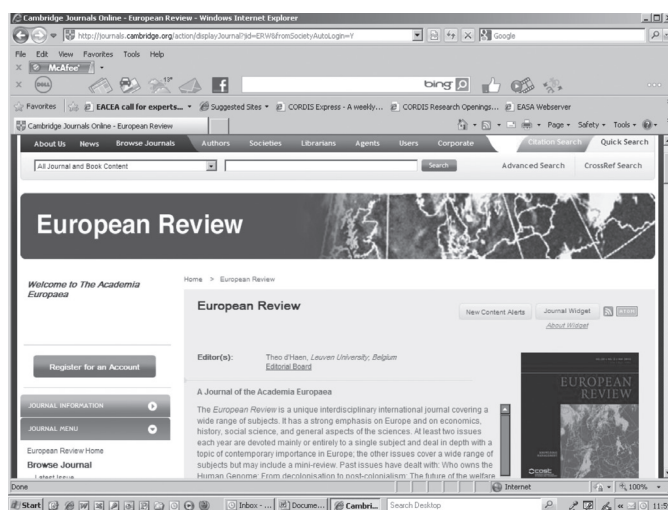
Cambridge Journals Online - European Review - Windows Internet Explorer

http://journals.cambridge.org/action/displayJournal?jid=ERW&fromSocietyAutoLogin=Y

Google

File Edit View Favorites Tools Help

McAfee

bing

Favorites EACEA call for experts... Suggested Sites CORDIS Express - A weekly... CORDIS Research Openings... EASA Webserver

Cambridge Journals Online - European Review

Page Safety Tools

About Us News Browse Journals Authors Societies Librarians Agents Users Corporate Citation Search Quick Search

All Journal and Book Content

Search

Advanced Search CrossRef Search

European Review

Welcome to The Academia Europaea

Home > European Review

European Review

New Content Alerts Journal Widget

About Widget

Editor(s): Theo d'Haen, Leuven University, Belgium
Editorial Board

Register for an Account

A Journal of the Academia Europaea

JOURNAL INFORMATION

JOURNAL MENU

European Review Home

Browse Journal

Latest Issue

The European Review is a unique interdisciplinary international journal covering a wide range of subjects. It has a strong emphasis on Europe and on economics, history, social science, and general aspects of the sciences. At least two issues each year are devoted mainly or entirely to a single subject and deal in depth with a topic of contemporary importance in Europe; the other issues cover a wide range of subjects but may include a mini-review. Past issues have dealt with: Who owns the Human Genome; From decolonisation to post-colonialism. The future of the welfare

EUROPEAN REVIEW

Done

Internet

100%

Start

Inbox - ...

Docume...

Cambri...

Search Desktop

11:5